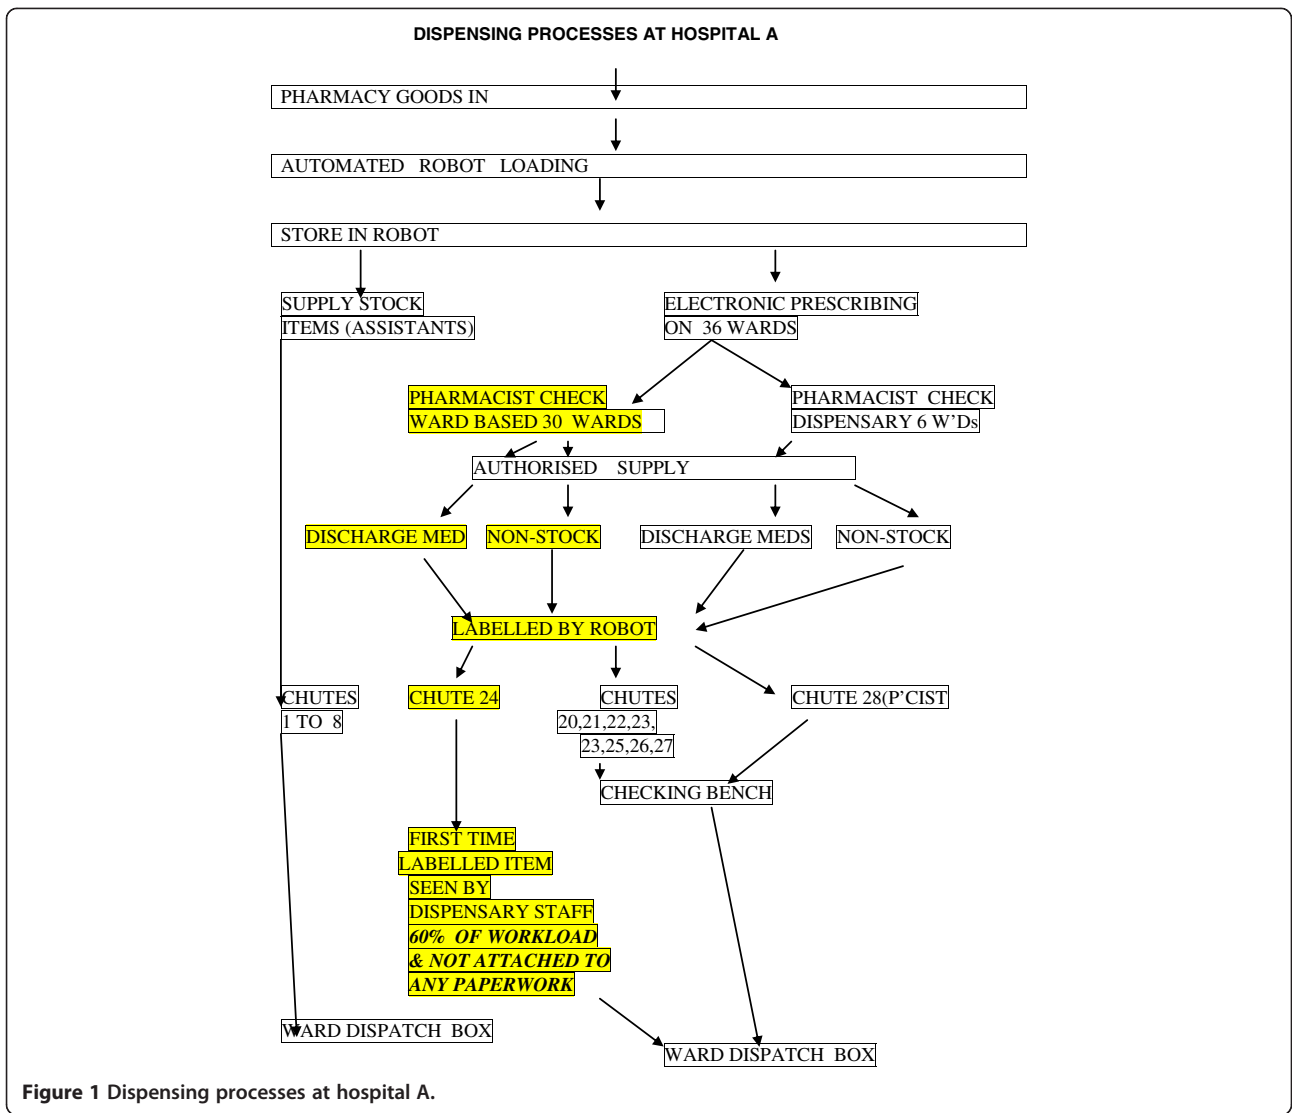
DISPENSING PROCESSES AT HOSPITAL A

PHARMACY GOODS IN

AUTOMATED ROBOT LOADING

STORE IN ROBOT

SUPPLY STOCK ITEMS (ASSISTANTS)

ELECTRONIC PRESCRIBING ON 36 WARDS

PHARMACIST CHECK WARD BASED 30 WARDS

PHARMACIST CHECK DISPENSARY 6 W'Ds

AUTHORISED SUPPLY

DISCHARGE MED

NON-STOCK

DISCHARGE MEDS

NON-STOCK

LABELLED BY ROBOT

CHUTES 1 TO 8

CHUTE 24

CHUTES 20,21,22,23, 23,25,26,27

CHUTE 28(P'CIST

CHECKING BENCH

FIRST TIME LABELLED ITEM SEEN BY DISPENSARY STAFF
***60% OF WORKLOAD & NOT ATTACHED TO ANY PAPERWORK***

WARD DISPATCH BOX

WARD DISPATCH BOX

**Figure 1** **Dispensing processes at hospital A.**